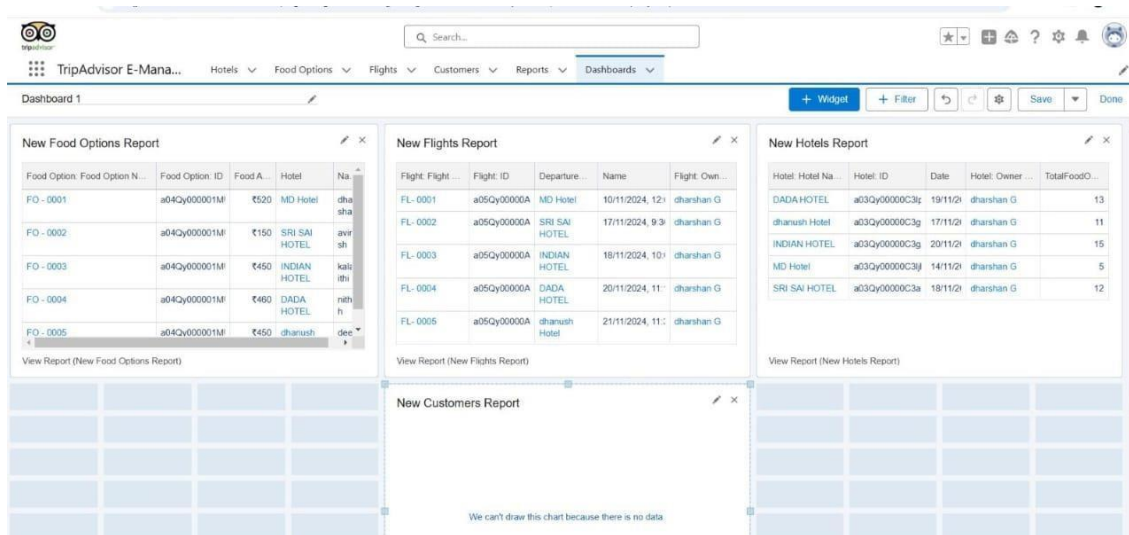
tripadvisor

Search...

TripAdvisor E-Mana... Hotels Food Options Flights Customers Reports Dashboards

Dashboard 1

+ Widget + Filter Save Done

New Food Options Report

| Food Option: Food Option N... | Food Option: ID | Food A... | Hotel | Na... |
|---|---|---|---|---|
| FO - 0001 | a04Qy000001M | ₹520 | MD Hotel | dha sha |
| FO - 0002 | a04Qy000001M | ₹150 | SRI SAI HOTEL | avir sh |
| FO - 0003 | a04Qy000001M | ₹450 | INDIAN HOTEL | kala ithi |
| FO - 0004 | a04Qy000001M | ₹460 | DADA HOTEL | nith h |
| FO - 0005 | a04Qy000001M | ₹450 | dhanush | dee |

View Report (New Food Options Report)

New Flights Report

| Flight: Flight ... | Flight: ID | Departure... | Name | Flight: Own... |
|---|---|---|---|---|
| FL- 0001 | a05Qy00000A | MD Hotel | 10/11/2024, 12: | dharshan G |
| FL- 0002 | a05Qy00000A | SRI SAI HOTEL | 17/11/2024, 9:3 | dharshan G |
| FL- 0003 | a05Qy00000A | INDIAN HOTEL | 18/11/2024, 10: | dharshan G |
| FL- 0004 | a05Qy00000A | DADA HOTEL | 20/11/2024, 11: | dharshan G |
| FL- 0005 | a05Qy00000A | dhanush Hotel | 21/11/2024, 11: | dharshan G |

View Report (New Flights Report)

New Hotels Report

| Hotel: Hotel Na... | Hotel: ID | Date | Hotel: Owner ... | TotalFoodO... |
|---|---|---|---|---|
| DADA HOTEL | a03Qy00000C3 | 19/11/2 | dharshan G | 13 |
| dhanush Hotel | a03Qy00000C3g | 17/11/2 | dharshan G | 11 |
| INDIAN HOTEL | a03Qy00000C3g | 20/11/2 | dharshan G | 15 |
| MD Hotel | a03Qy00000C3 | 14/11/2 | dharshan G | 5 |
| SRI SAI HOTEL | a03Qy00000C3a | 18/11/2 | dharshan G | 12 |

View Report (New Hotels Report)

New Customers Report

We can't draw this chart because there is no data